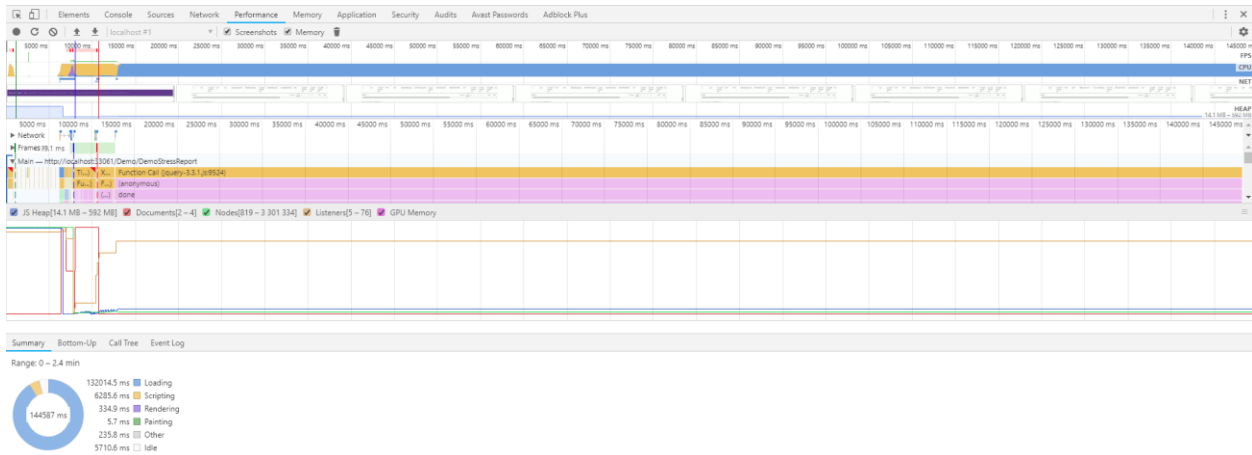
Elements Console Sources Network Performance Memory Application Security Audits Avast Passwords Adblock Plus

localhost #1 Screenshots Memory

5000 ms 10000 ms 15000 ms 20000 ms 25000 ms 30000 ms 35000 ms 40000 ms 45000 ms 50000 ms 55000 ms 60000 ms 65000 ms 70000 ms 75000 ms 80000 ms 85000 ms 90000 ms 95000 ms 100000 ms 105000 ms 110000 ms 115000 ms 120000 ms 125000 ms 130000 ms 135000 ms 140000 ms 145000 ms

FPS
CPU
NET
HEAP
14.1 MB – 592 MB

5000 ms 10000 ms 15000 ms 20000 ms 25000 ms 30000 ms 35000 ms 40000 ms 45000 ms 50000 ms 55000 ms 60000 ms 65000 ms 70000 ms 75000 ms 80000 ms 85000 ms 90000 ms 95000 ms 100000 ms 105000 ms 110000 ms 115000 ms 120000 ms 125000 ms 130000 ms 135000 ms 140000 ms 145000 ms

Network
Frames 39.1 ms
Main — http://localhost:13061/Demo/DemoStressReport

T(...) X... Function Call (jquery-3.3.1.js:9524)
(F...) (F...) (anonymous)
(...) done

JS Heap[14.1 MB – 592 MB] Documents[2 – 4] Nodes[819 – 3 301 334] Listeners[5 – 76] GPU Memory

Summary Bottom-Up Call Tree Event Log

Range: 0 – 2.4 min

144587 ms

132014.5 ms Loading
6285.6 ms Scripting
334.9 ms Rendering
5.7 ms Painting
235.8 ms Other
5710.6 ms Idle